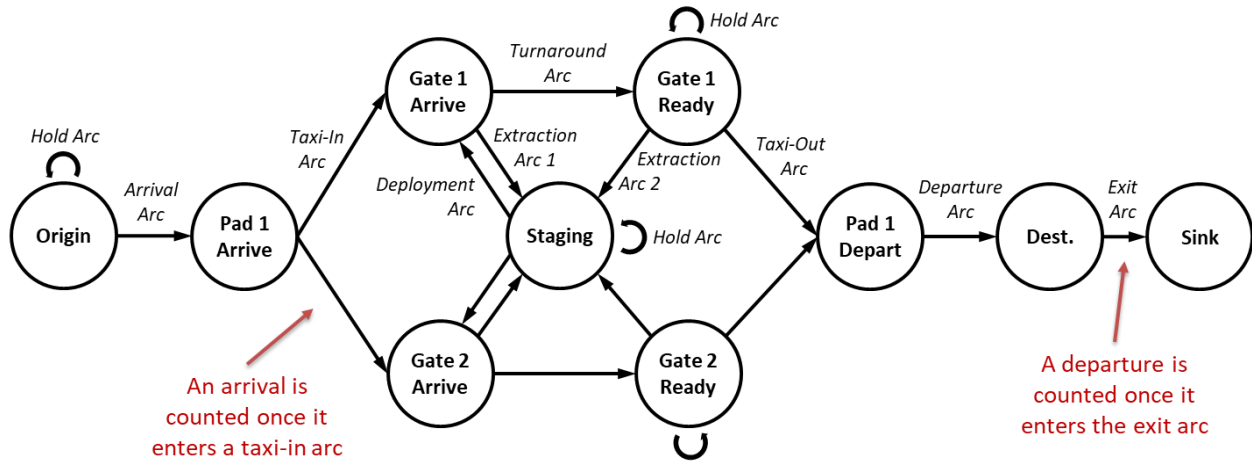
Hold Arc

Origin

Arrival Arc

Pad 1 Arrive

Taxi-In Arc

Gate 1 Arrive

Turnaround Arc

Gate 1 Ready

Hold Arc

Extraction Arc 1

Extraction Arc 2

Deployment Arc

Staging

Hold Arc

Taxi-Out Arc

Pad 1 Depart

Departure Arc

Dest.

Exit Arc

Sink

Gate 2 Arrive

Gate 2 Ready

An arrival is counted once it enters a taxi-in arc

A departure is counted once it enters the exit arc